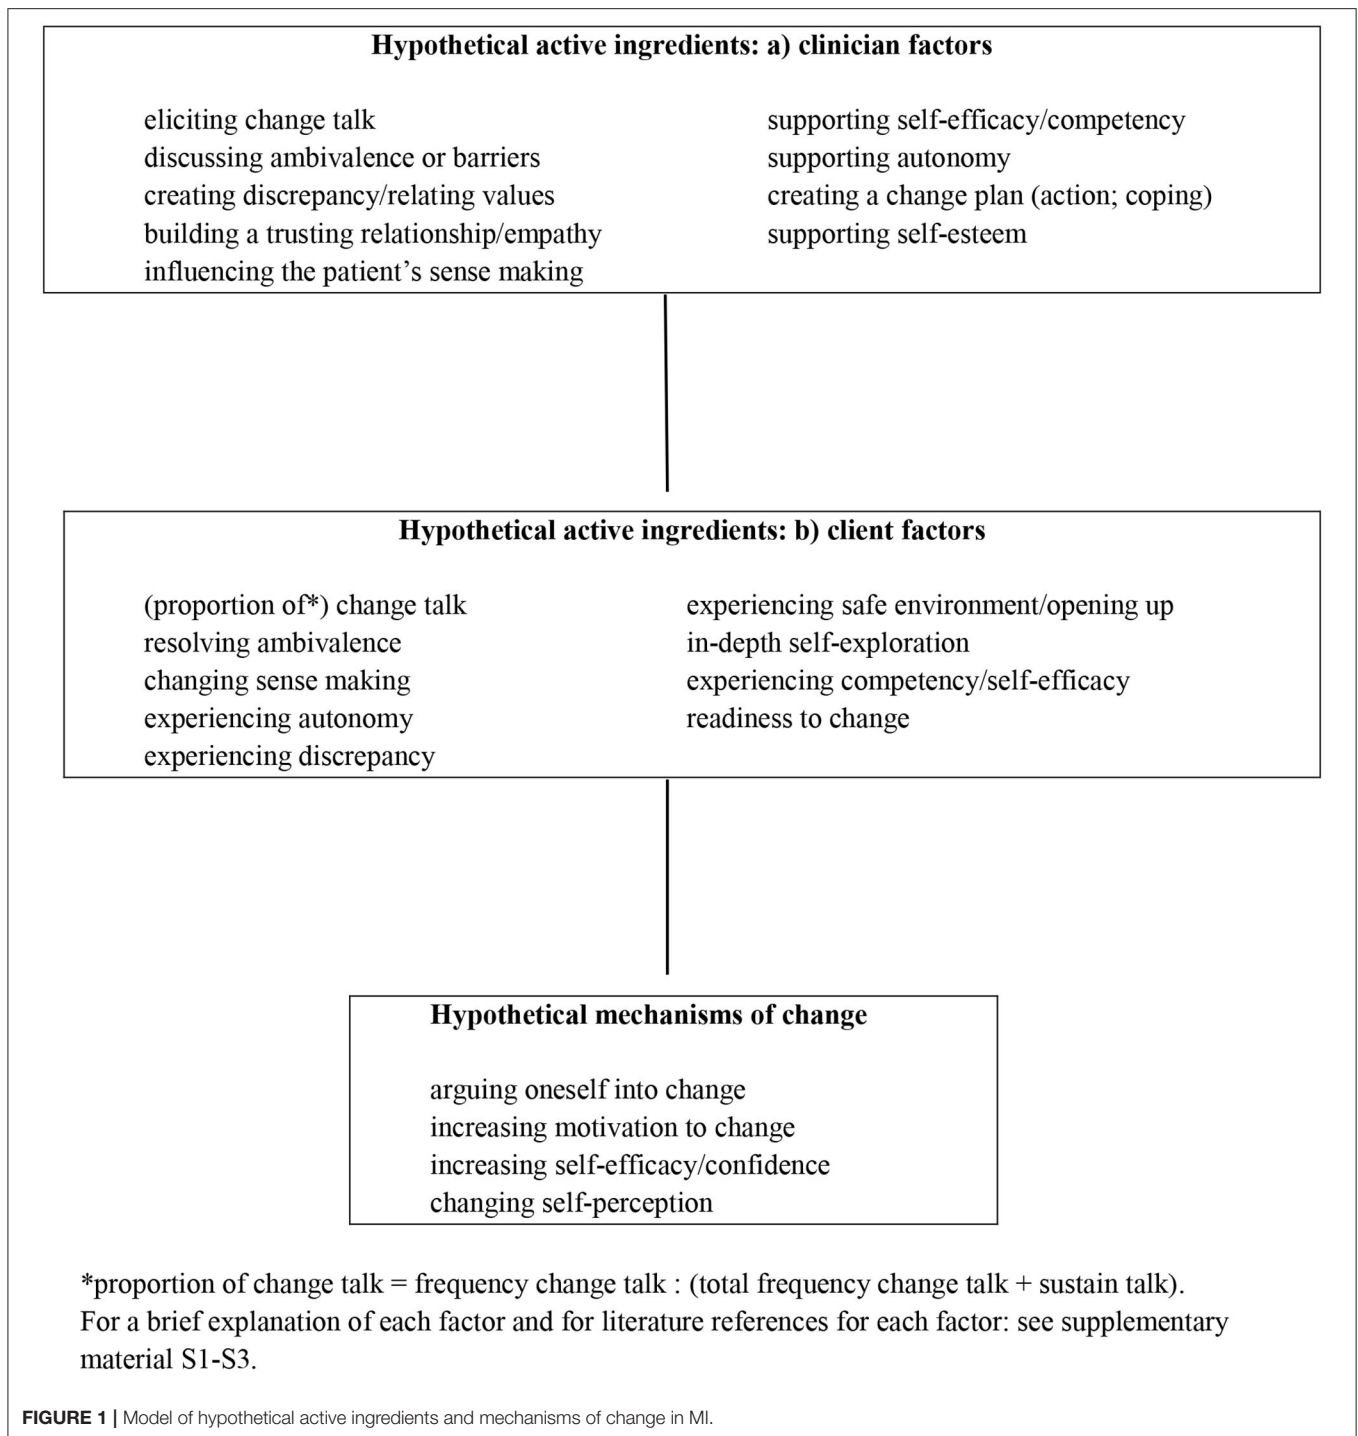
**Hypothetical active ingredients: a) clinician factors**

eliciting change talk
discussing ambivalence or barriers
creating discrepancy/relating values
building a trusting relationship/empathy
influencing the patient's sense making

supporting self-efficacy/competency
supporting autonomy
creating a change plan (action; coping)
supporting self-esteem

**Hypothetical active ingredients: b) client factors**

(proportion of*) change talk
resolving ambivalence
changing sense making
experiencing autonomy
experiencing discrepancy

experiencing safe environment/opening up
in-depth self-exploration
experiencing competency/self-efficacy
readiness to change

**Hypothetical mechanisms of change**

arguing oneself into change
increasing motivation to change
increasing self-efficacy/confidence
changing self-perception

*proportion of change talk = frequency change talk : (total frequency change talk + sustain talk).
For a brief explanation of each factor and for literature references for each factor: see supplementary material S1-S3.

**FIGURE 1 |** Model of hypothetical active ingredients and mechanisms of change in MI.